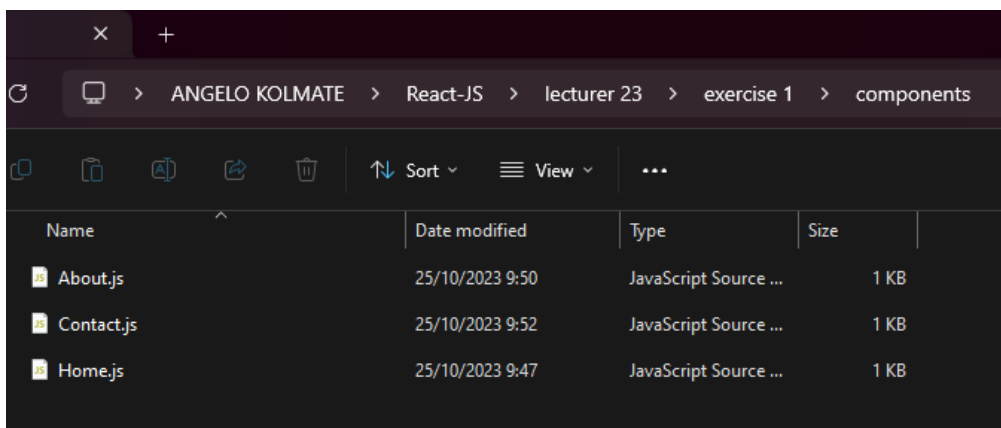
×　+

ANGELO KOLMATE > React-JS > lecturer 23 > exercise 1 > components

Sort　View　...

| Name | Date modified | Type | Size |
|---|---|---|---|
| About.js | 25/10/2023 9:50 | JavaScript Source ... | 1 KB |
| Contact.js | 25/10/2023 9:52 | JavaScript Source ... | 1 KB |
| Home.js | 25/10/2023 9:47 | JavaScript Source ... | 1 KB |